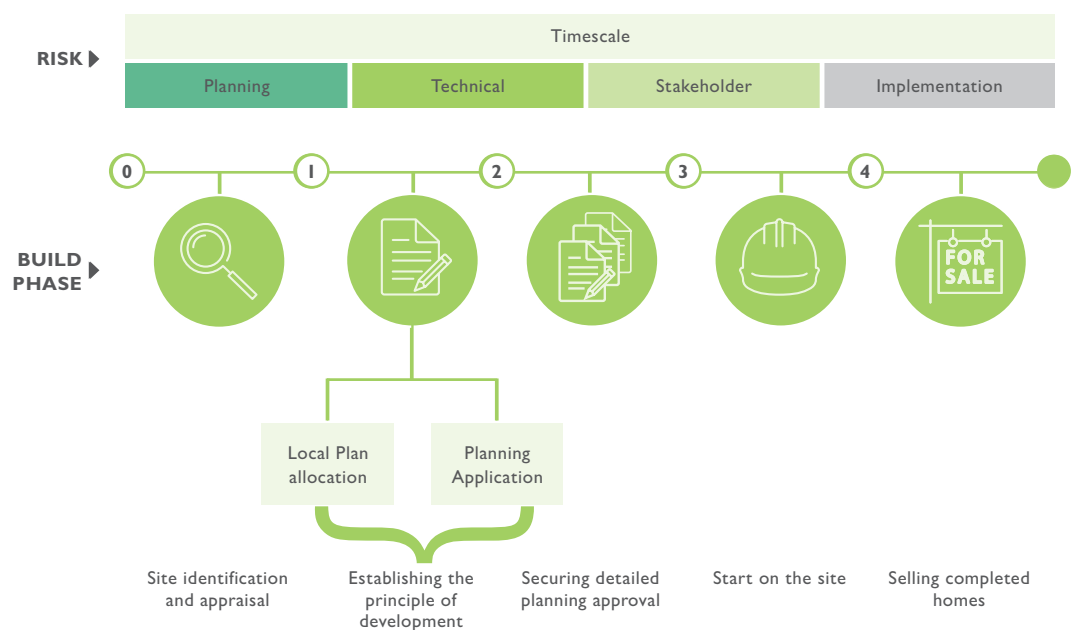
RISK

Timescale

| Planning | Technical | Stakeholder | Implementation |
|---|---|---|---|

BUILD PHASE

0 1 2 3 4

FOR SALE

Local Plan allocation

Planning Application

Site identification and appraisal

Establishing the principle of development

Securing detailed planning approval

Start on the site

Selling completed homes